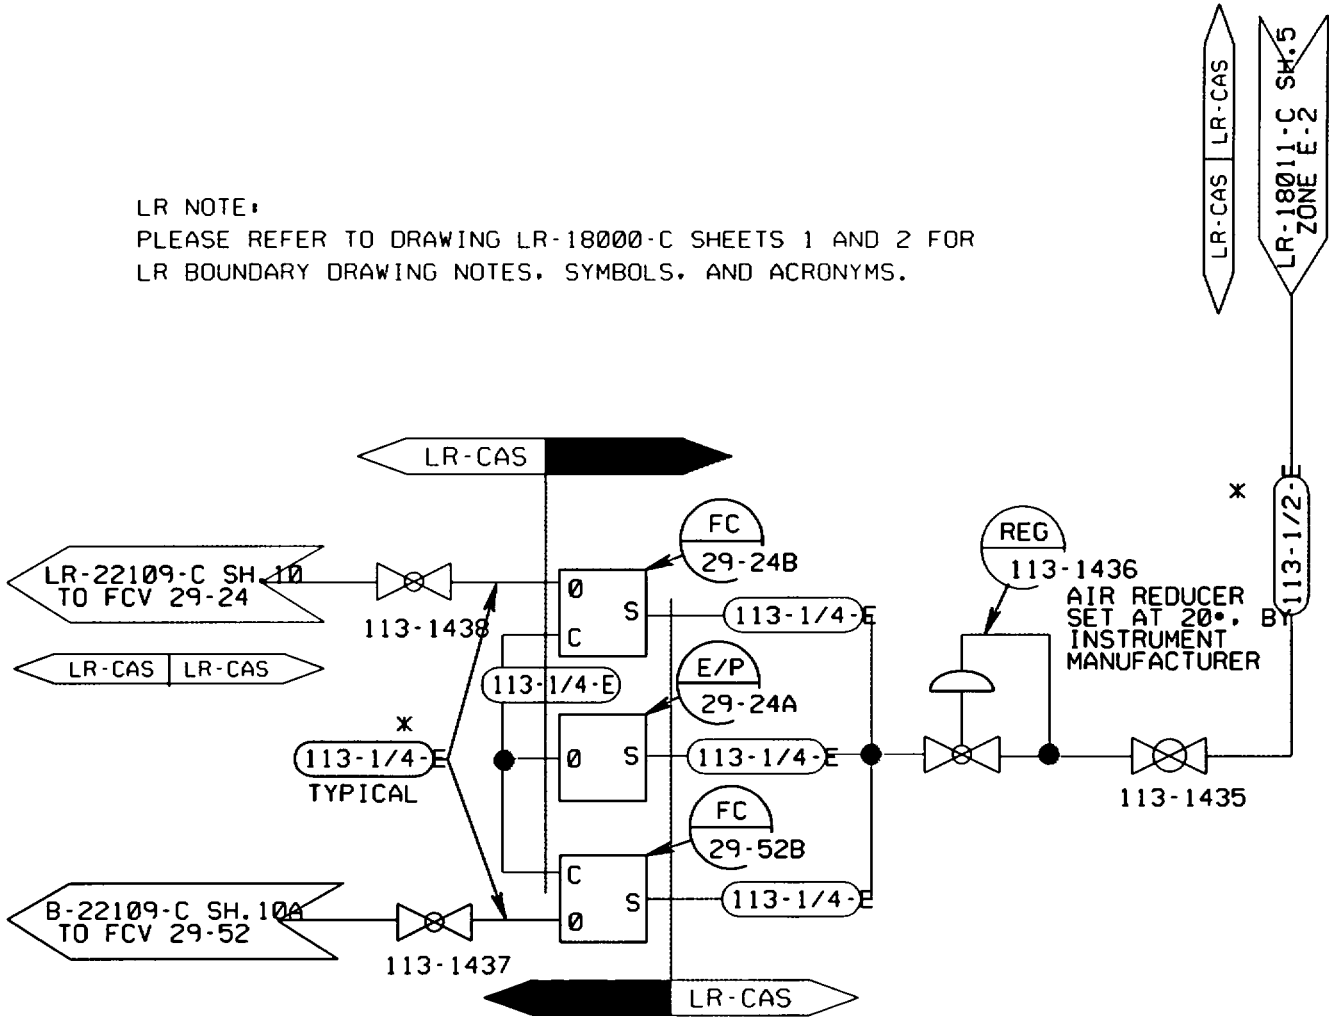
LR-CAS | LR-CAS

LR-18011-C SH.5 ZONE E-2

LR NOTE:
PLEASE REFER TO DRAWING LR-18000-C SHEETS 1 AND 2 FOR LR BOUNDARY DRAWING NOTES, SYMBOLS, AND ACRONYMS.

LR-CAS

*

113-1/2-E

LR-22109-C SH.10 TO FCV 29-24

113-1438

FC 29-24B

0

S

C

113-1/4-E

REG 113-1436

AIR REDUCER SET AT 20#, BY INSTRUMENT MANUFACTURER

LR-CAS | LR-CAS

113-1/4-E

E/P 29-24A

*

113-1/4-E

TYPICAL

0

S

113-1/4-E

113-1435

FC 29-52B

B-22109-C SH.10A TO FCV 29-52

C

0

S

113-1/4-E

113-1437

LR-CAS